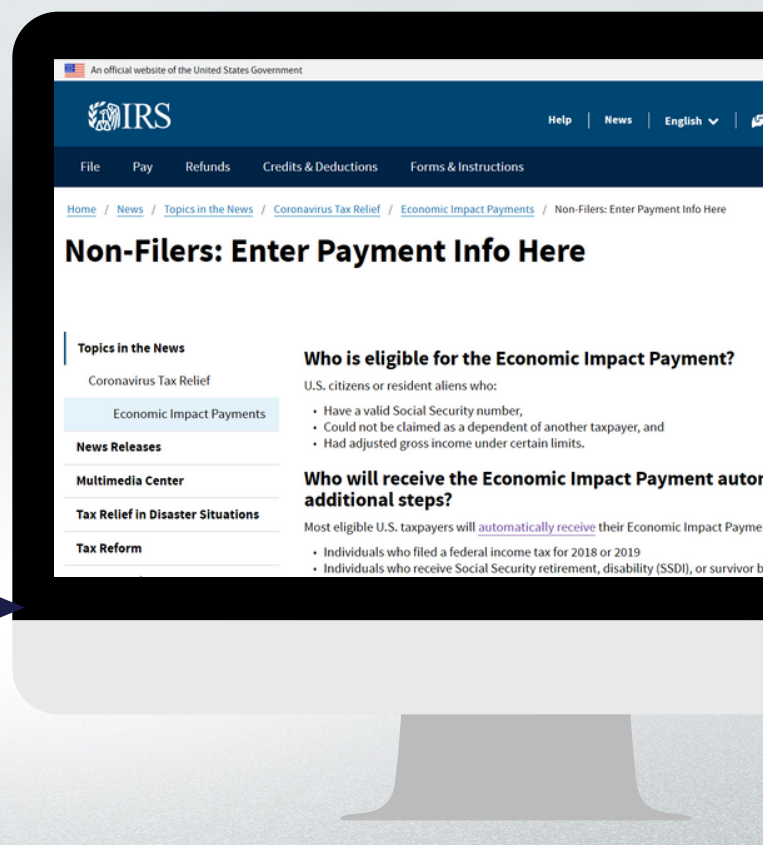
An official website of the United States Government

IRS

Help | News | English | 

File Pay Refunds Credits & Deductions Forms & Instructions

Home / News / Topics in the News / Coronavirus Tax Relief / Economic Impact Payments / Non-Filers: Enter Payment Info Here

Non-Filers: Enter Payment Info Here

Topics in the News

Coronavirus Tax Relief

Economic Impact Payments

News Releases

Multimedia Center

Tax Relief in Disaster Situations

Tax Reform

Who is eligible for the Economic Impact Payment?

U.S. citizens or resident aliens who:

• Have a valid Social Security number,
• Could not be claimed as a dependent of another taxpayer, and
• Had adjusted gross income under certain limits.

Who will receive the Economic Impact Payment autor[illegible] additional steps?

Most eligible U.S. taxpayers will automatically receive their Economic Impact Payme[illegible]

• Individuals who filed a federal income tax for 2018 or 2019
• Individuals who receive Social Security retirement, disability (SSDI), or survivor b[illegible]